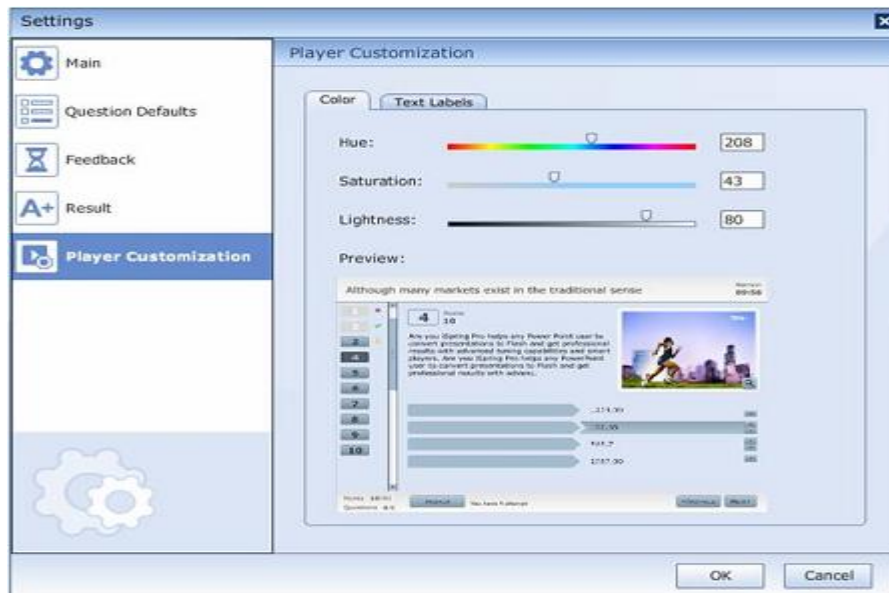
Settings

Main

Question Defaults

Feedback

Result

Player Customization

Player Customization

Color

Text Labels

Hue:

208

Saturation:

43

Lightness:

80

Preview:

Although many markets exist in the traditional sense

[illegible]
09:56

4

Points
10

Are you iSpring Pro helps any PowerPoint user to convert presentations to Flash and get professional results with advanced tuning capabilities and smart players. Are you iSpring Pro helps any PowerPoint user to convert presentations to Flash and get professional results with advanc.

1
2
3
4
5
6
7
8
9
10

.274.30

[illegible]

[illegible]

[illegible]

Points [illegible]
Questions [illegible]

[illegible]

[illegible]

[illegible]

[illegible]

OK

Cancel